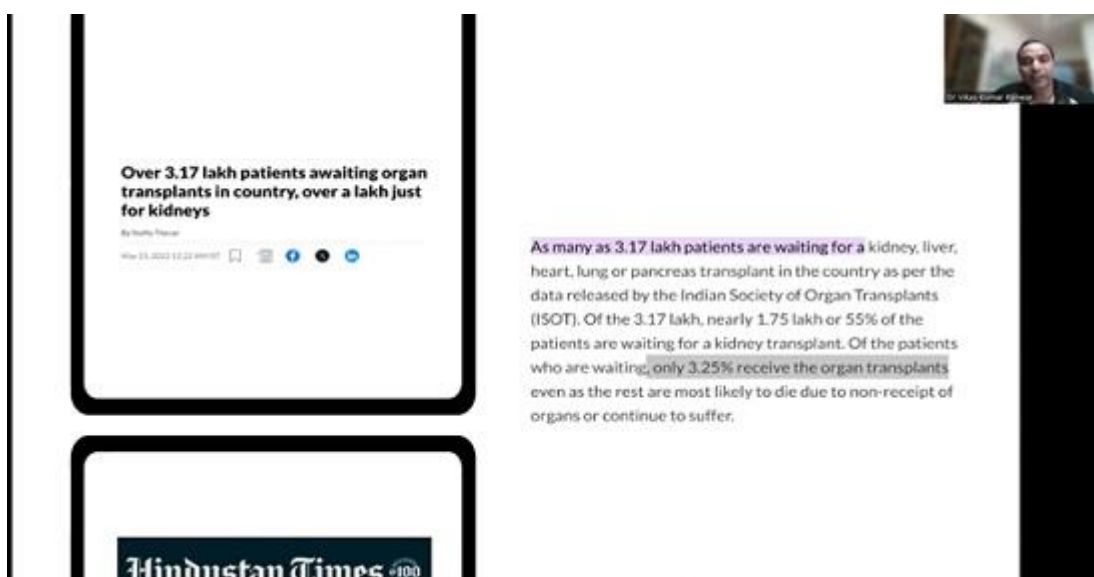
Over 3.17 lakh patients awaiting organ transplants in country, over a lakh just for kidneys

By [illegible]

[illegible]

As many as 3.17 lakh patients are waiting for a kidney, liver, heart, lung or pancreas transplant in the country as per the data released by the Indian Society of Organ Transplants (ISOT). Of the 3.17 lakh, nearly 1.75 lakh or 55% of the patients are waiting for a kidney transplant. Of the patients who are waiting, only 3.25% receive the organ transplants even as the rest are most likely to die due to non-receipt of organs or continue to suffer.

Hindustan Times

Dr Vikas Kumar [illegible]